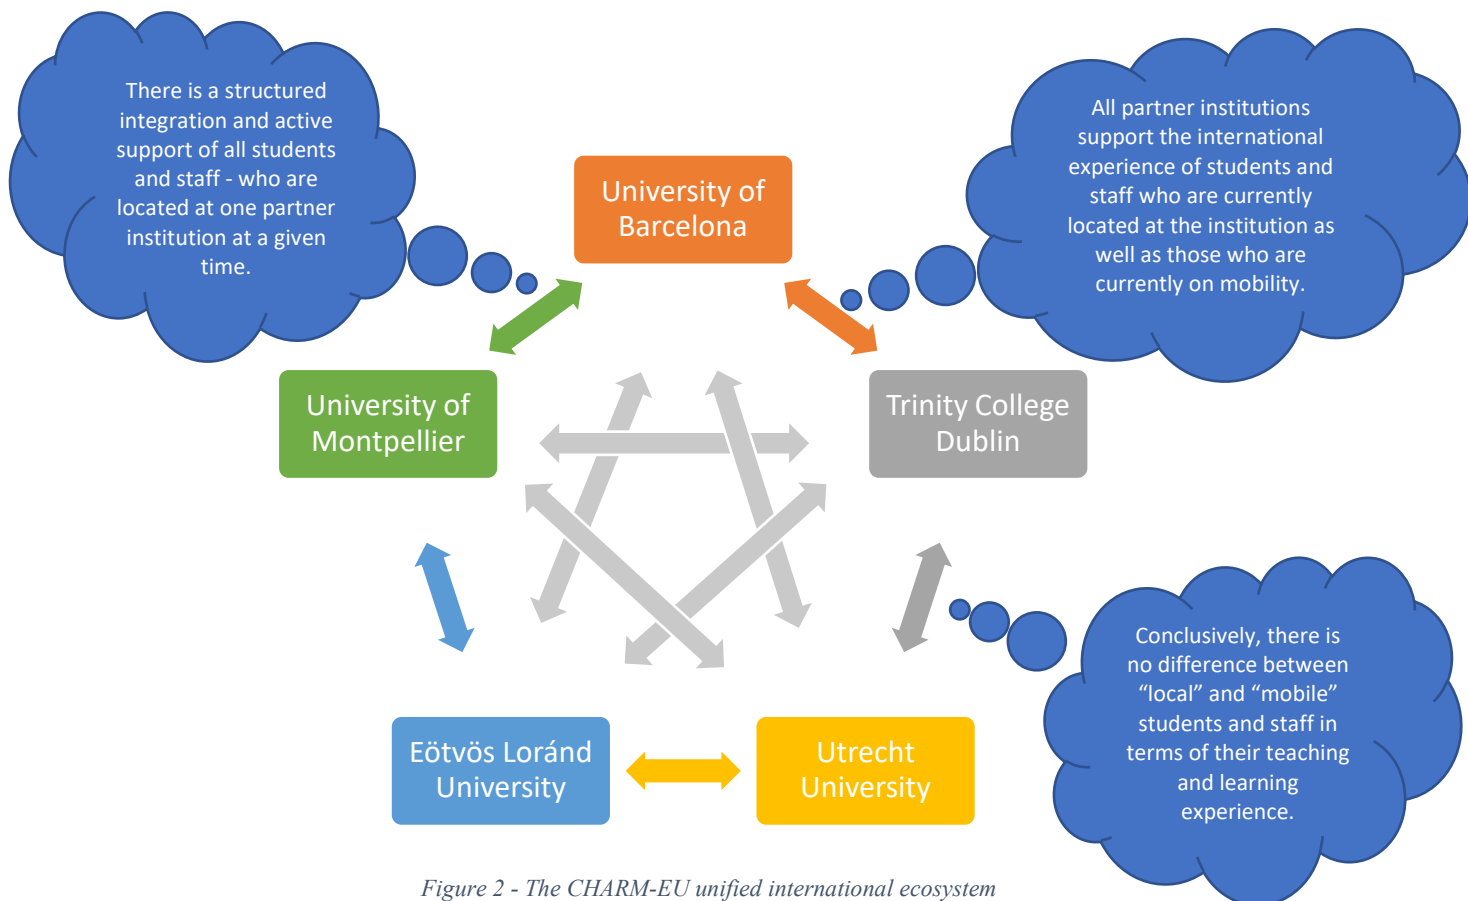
There is a structured integration and active support of all students and staff - who are located at one partner institution at a given time.

University of Barcelona

All partner institutions support the international experience of students and staff who are currently located at the institution as well as those who are currently on mobility.

University of Montpellier

Trinity College Dublin

Conclusively, there is no difference between “local” and “mobile” students and staff in terms of their teaching and learning experience.

Eötvös Loránd University

Utrecht University

Figure 2 - The CHARM-EU unified international ecosystem